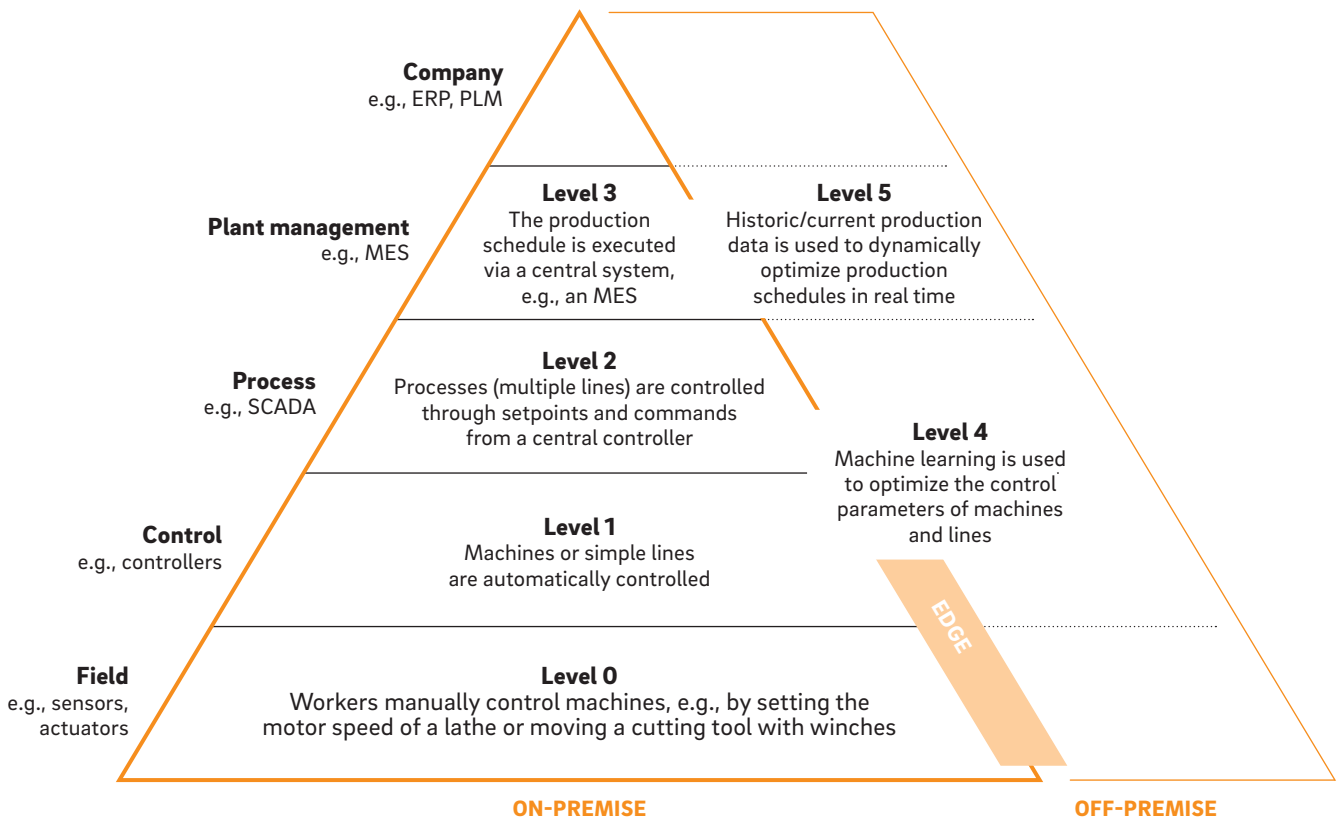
Company
e.g., ERP, PLM

Plant management
e.g., MES

Level 3
The production schedule is executed via a central system, e.g., an MES

Level 5
Historic/current production data is used to dynamically optimize production schedules in real time

Process
e.g., SCADA

Level 2
Processes (multiple lines) are controlled through setpoints and commands from a central controller

Level 4
Machine learning is used to optimize the control parameters of machines and lines

Control
e.g., controllers

Level 1
Machines or simple lines are automatically controlled

EDGE

Field
e.g., sensors, actuators

Level 0
Workers manually control machines, e.g., by setting the motor speed of a lathe or moving a cutting tool with winches

ON-PREMISE

OFF-PREMISE